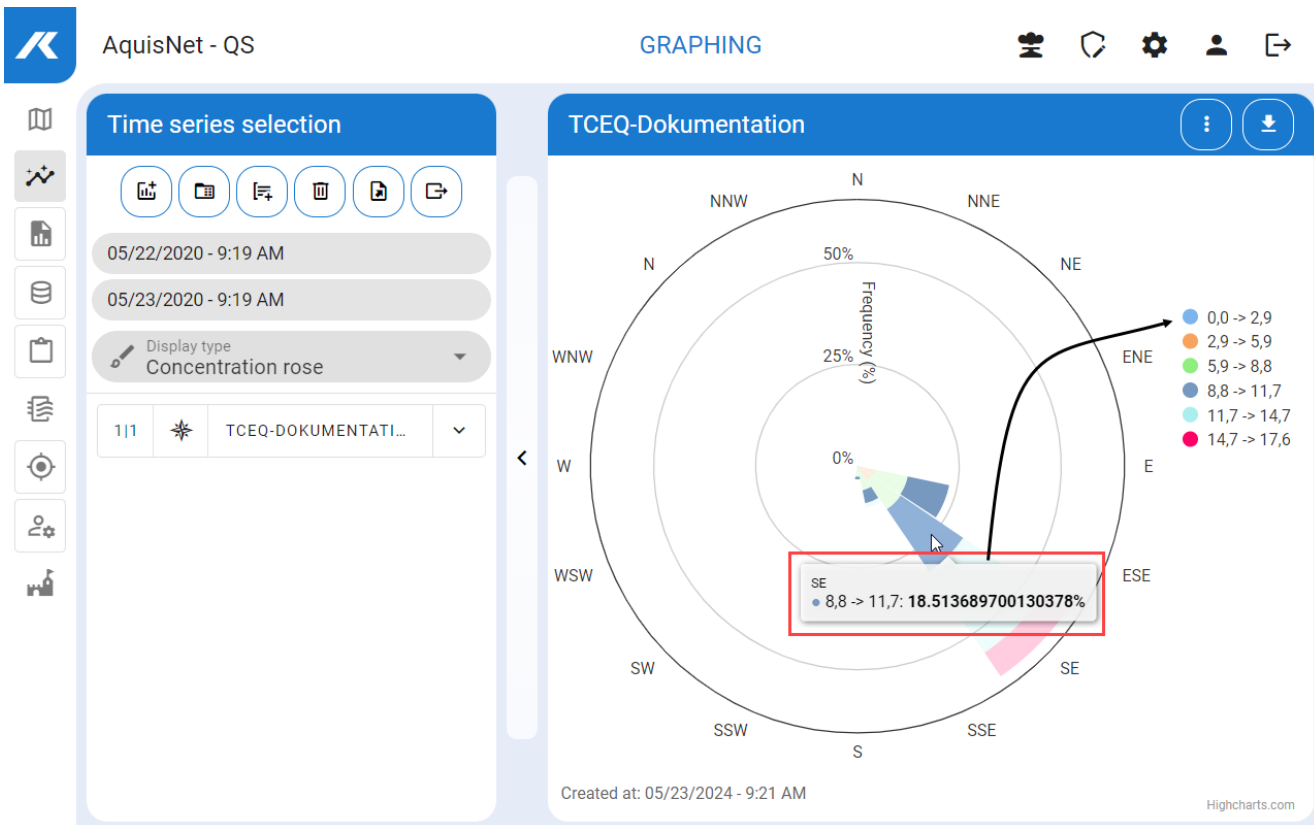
AquisNet - QS

GRAPHING

Time series selection

05/22/2020 - 9:19 AM

05/23/2020 - 9:19 AM

Display type
Concentration rose

1|1 TCEQ-DOKUMENTATI...

TCEQ-Dokumentation

N
NNE
NE
ENE
E
ESE
SE
SSE
S
SSW
SW
WSW
W
WNW
N
NNW

50%
25%
0%
Frequency (%)

0,0 -> 2,9
2,9 -> 5,9
5,9 -> 8,8
8,8 -> 11,7
11,7 -> 14,7
14,7 -> 17,6

SE
8,8 -> 11,7: **18.513689700130378%**

Created at: 05/23/2024 - 9:21 AM

Highcharts.com